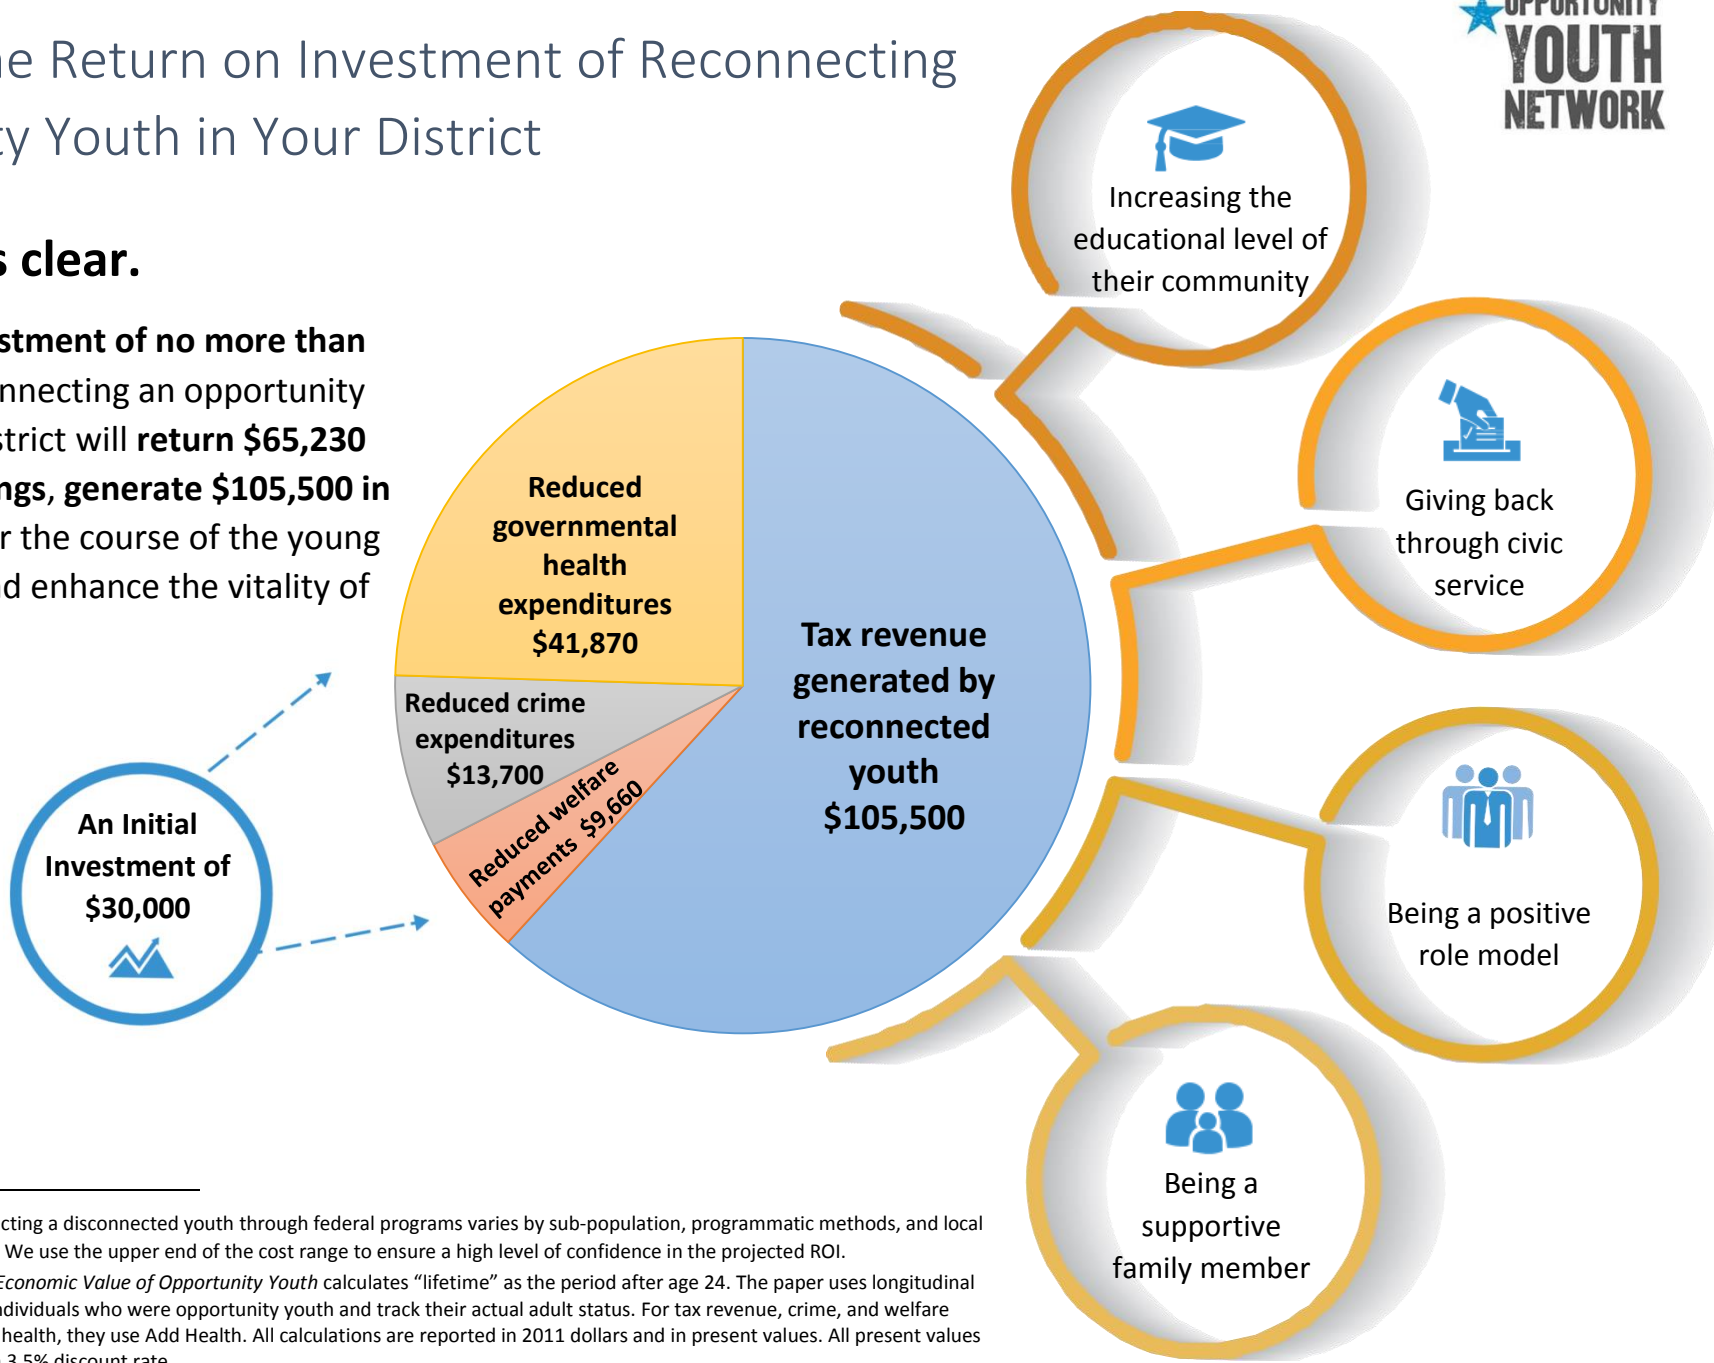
e Return on Investment of Reconnecting
y Youth in Your District

s clear.

stment of no more than nnecting an opportunity strict will **return $65,230** ngs, **generate $105,500 in** r the course of the young d enhance the vitality of

OPPORTUNITY YOUTH NETWORK

An Initial Investment of $30,000

Reduced governmental health expenditures $41,870

Reduced crime expenditures $13,700

Reduced welfare payments $9,660

Tax revenue generated by reconnected youth $105,500

Increasing the educational level of their community

Giving back through civic service

Being a positive role model

Being a supportive family member

cting a disconnected youth through federal programs varies by sub-population, programmatic methods, and local We use the upper end of the cost range to ensure a high level of confidence in the projected ROI.
*Economic Value of Opportunity Youth* calculates "lifetime" as the period after age 24. The paper uses longitudinal ndividuals who were opportunity youth and track their actual adult status. For tax revenue, crime, and welfare health, they use Add Health. All calculations are reported in 2011 dollars and in present values. All present values 3.5% discount rate.